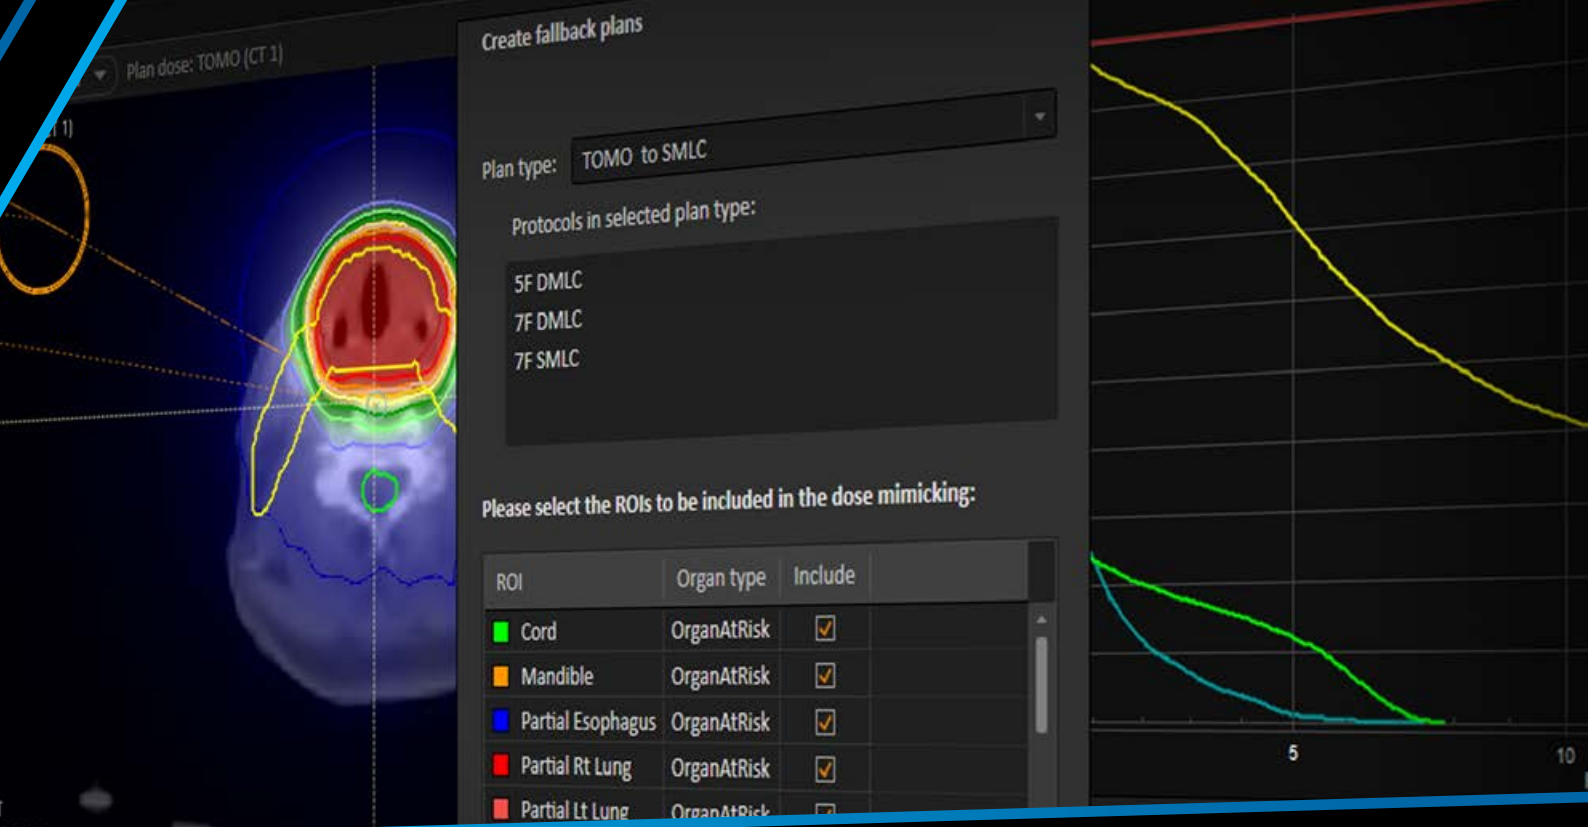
Plan dose: TOMO (CT 1)

1)

Create fallback plans

Plan type: TOMO to SMLC

Protocols in selected plan type:

5F DMLC
7F DMLC
7F SMLC

Please select the ROIs to be included in the dose mimicking:

| ROI | Organ type | Include |
|---|---|---|
| Cord | OrganAtRisk | ☑ |
| Mandible | OrganAtRisk | ☑ |
| Partial Esophagus | OrganAtRisk | ☑ |
| Partial Rt Lung | OrganAtRisk | ☑ |
| Partial Lt Lung | OrganAtRisk | ☐ |

5

10